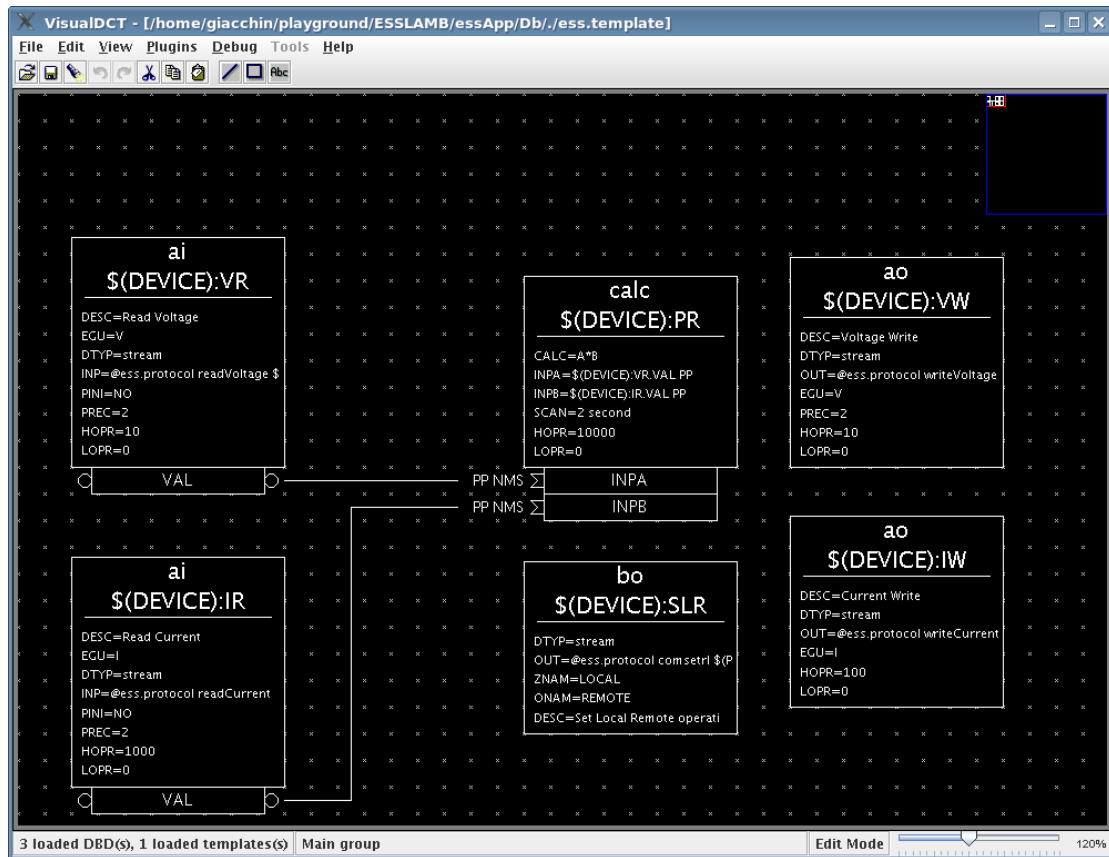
VisualDCT - [/home/giacchin/playground/ESSLAMB/essApp/Db/./ess.template]

File Edit View Plugins Debug Tools Help

Abc

ai
$(DEVICE):VR
DESC=Read Voltage
EGU=V
DTYP=stream
INP=@ess.protocol readVoltage $
PINI=NO
PREC=2
HOPR=10
LOPR=0
VAL

calc
$(DEVICE):PR
CALC=A*B
INPA=$(DEVICE):VR.VAL PP
INPB=$(DEVICE):IR.VAL PP
SCAN=2 second
HOPR=10000
LOPR=0
PP NMS INPA
PP NMS INPB

ao
$(DEVICE):VW
DESC=Voltage Write
DTYP=stream
OUT=@ess.protocol writeVoltage
EGU=V
PREC=2
HOPR=10
LOPR=0

ai
$(DEVICE):IR
DESC=Read Current
EGU=I
DTYP=stream
INP=@ess.protocol readCurrent
PINI=NO
PREC=2
HOPR=1000
LOPR=0
VAL

bo
$(DEVICE):SLR
DTYP=stream
OUT=@ess.protocol comsetrl $(P
ZNAM=LOCAL
ONAM=REMOTE
DESC=Set Local Remote operati

ao
$(DEVICE):IW
DESC=Current Write
DTYP=stream
OUT=@ess.protocol writeCurrent
EGU=I
HOPR=100
LOPR=0

3 loaded DBD(s), 1 loaded templates(s) Main group Edit Mode 120%